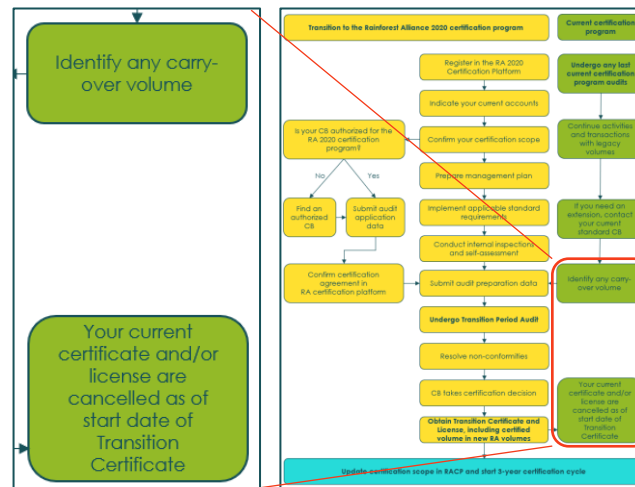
Identify any carry-over volume

Your current certificate and/or license are cancelled as of start date of Transition Certificate

Transition to the Rainforest Alliance 2020 certification program

Current certification program

Register in the RA 2020 Certification Platform

Undergo any last current certification program audits

Indicate your current accounts

Is your CB authorized for the RA 2020 certification program?

Confirm your certification scope

Continue activities and transactions with legacy volumes

No

Yes

Prepare management plan

Find an authorized CB

Submit audit application data

Implement applicable standard requirements

If you need an extension, contact your current standard CB

Conduct internal inspections and self-assessment

Confirm certification agreement in RA certification platform

Submit audit preparation data

Identify any carry-over volume

Undergo Transition Period Audit

Resolve non-conformities

CB takes certification decision

Your current certificate and/or license are cancelled as of start date of Transition Certificate

Obtain Transition Certificate and License, including certified volume in new RA volumes

Update certification scope in RACP and start 3-year certification cycle